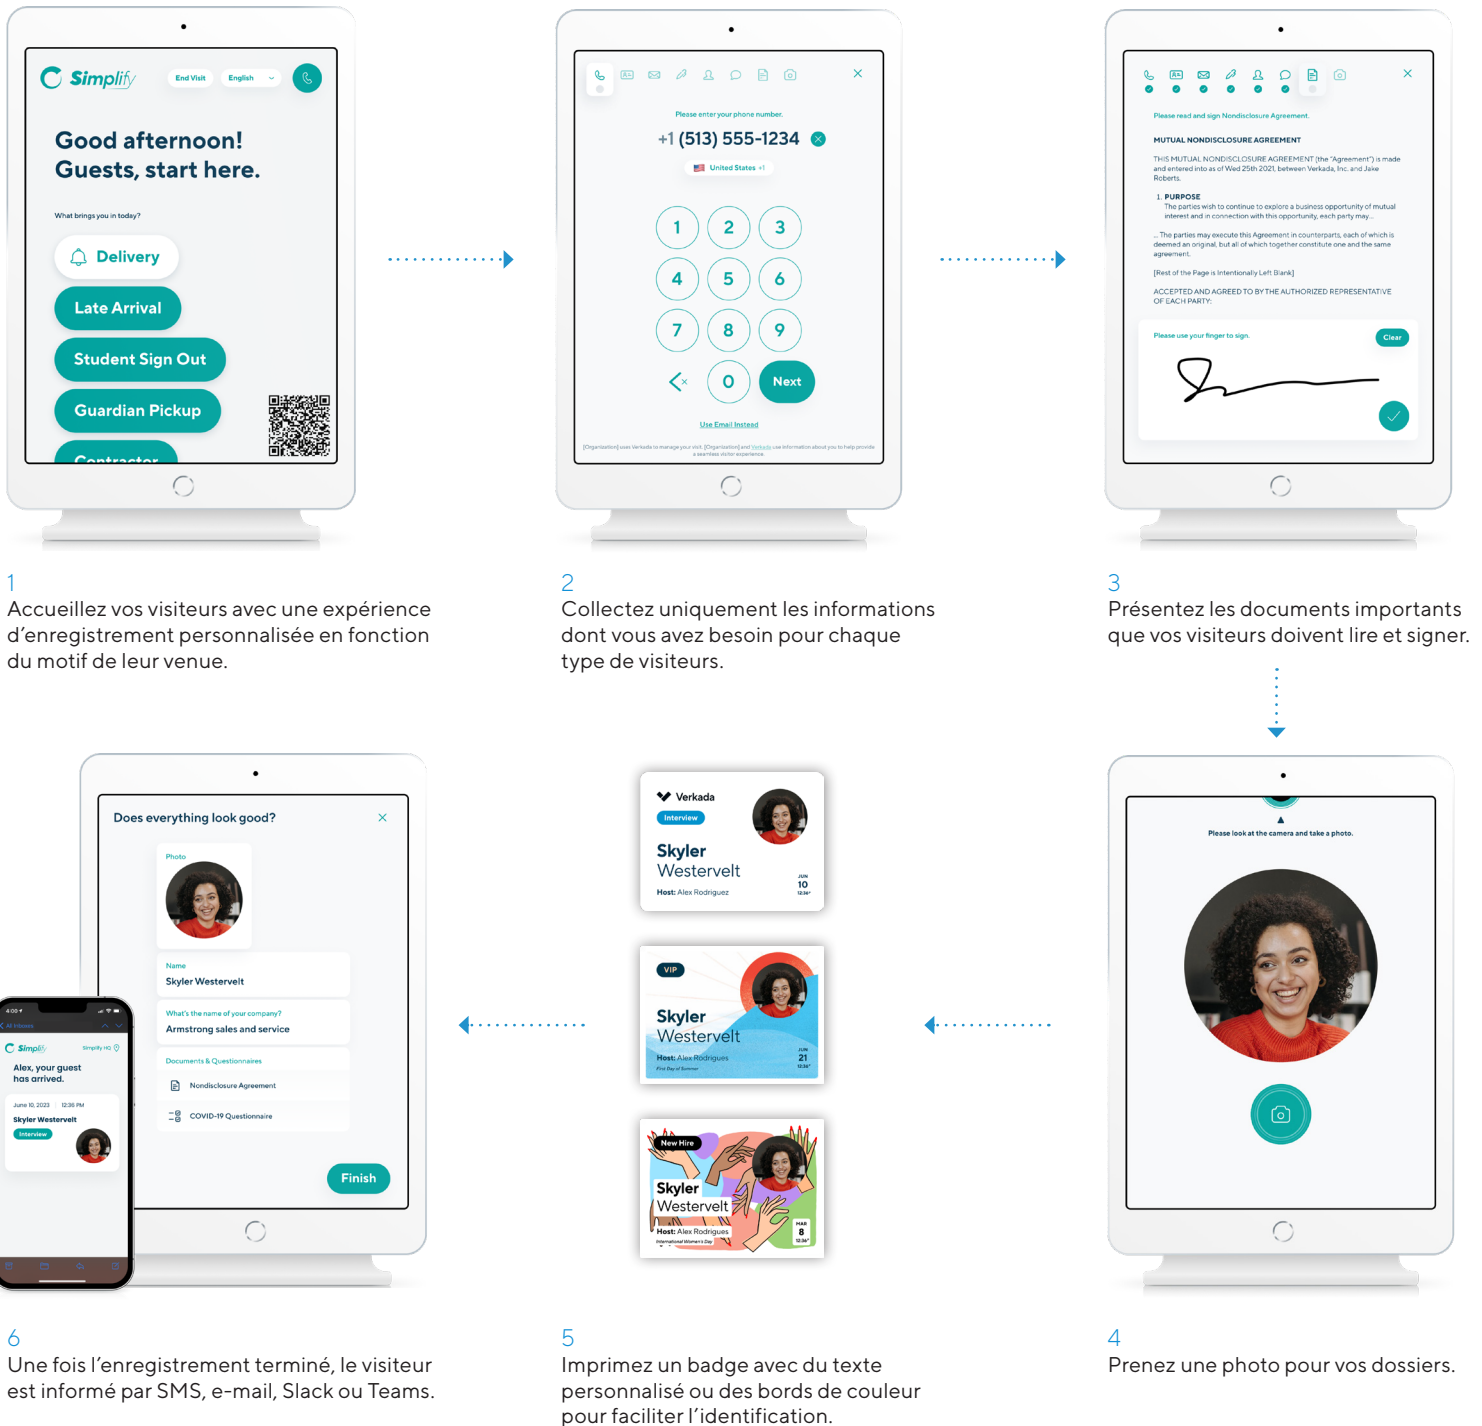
Simplify End Visit English

Good afternoon!
Guests, start here.

What brings you in today?

Delivery
Late Arrival
Student Sign Out
Guardian Pickup
Contractor

Please enter your phone number.
+1 (513) 555-1234
United States +1

1 2 3
4 5 6
7 8 9
0 Next

Use Email Instead

Please read and sign Nondisclosure Agreement.

MUTUAL NONDISCLOSURE AGREEMENT

THIS MUTUAL NONDISCLOSURE AGREEMENT (the "Agreement") is made and entered into as of Wed 25th 2021, between Verkada, Inc. and Jake Roberts.

1. PURPOSE
The parties wish to continue to explore a business opportunity of mutual interest and in connection with this opportunity, each party may...

... The parties may execute this Agreement in counterparts, each of which is deemed an original, but all of which together constitute one and the same agreement.

[Rest of the Page is Intentionally Left Blank]

ACCEPTED AND AGREED TO BY THE AUTHORIZED REPRESENTATIVE OF EACH PARTY:

Please use your finger to sign.
Clear

1
Accueillez vos visiteurs avec une expérience d’enregistrement personnalisée en fonction du motif de leur venue.

2
Collectez uniquement les informations dont vous avez besoin pour chaque type de visiteurs.

3
Présentez les documents importants que vos visiteurs doivent lire et signer.

Does everything look good?

Photo

Name
Skyler Westervelt

What's the name of your company?
Armstrong sales and service

Documents & Questionnaires
Nondisclosure Agreement
COVID-19 Questionnaire

Finish

Simplify
Alex, your guest has arrived.
June 10, 2023 12:36 PM
Skyler Westervelt
Interview

Verkada
Interview
Skyler
Westervelt
Host: Alex Rodriguez
JUN 10

VIP
Skyler
Westervelt
Host: Alex Rodrigues
JUN 21
First Day of Summer

New Hire
Skyler
Westervelt
Host: Alex Rodrigues
MAR 8
International Women's Day

Please look at the camera and take a photo.

6
Une fois l’enregistrement terminé, le visiteur est informé par SMS, e-mail, Slack ou Teams.

5
Imprimez un badge avec du texte personnalisé ou des bords de couleur pour faciliter l’identification.

4
Prenez une photo pour vos dossiers.